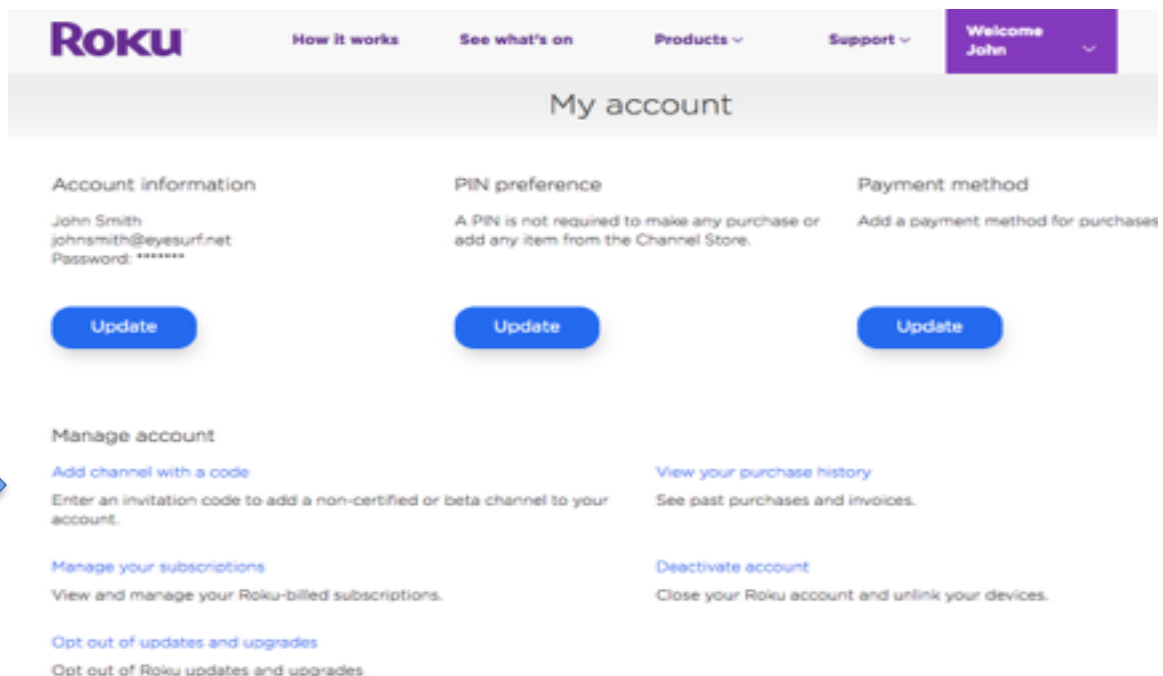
Roku

How it works
See what's on
Products
Support
Welcome John

My account

Account information
John Smith
johnsmith@eyesurf.net
Password: *******
Update

PIN preference
A PIN is not required to make any purchase or add any item from the Channel Store.
Update

Payment method
Add a payment method for purchases
Update

Manage account

Add channel with a code
Enter an invitation code to add a non-certified or beta channel to your account.

View your purchase history
See past purchases and invoices.

Manage your subscriptions
View and manage your Roku-billed subscriptions.

Deactivate account
Close your Roku account and unlink your devices.

Opt out of updates and upgrades
Opt out of Roku updates and upgrades